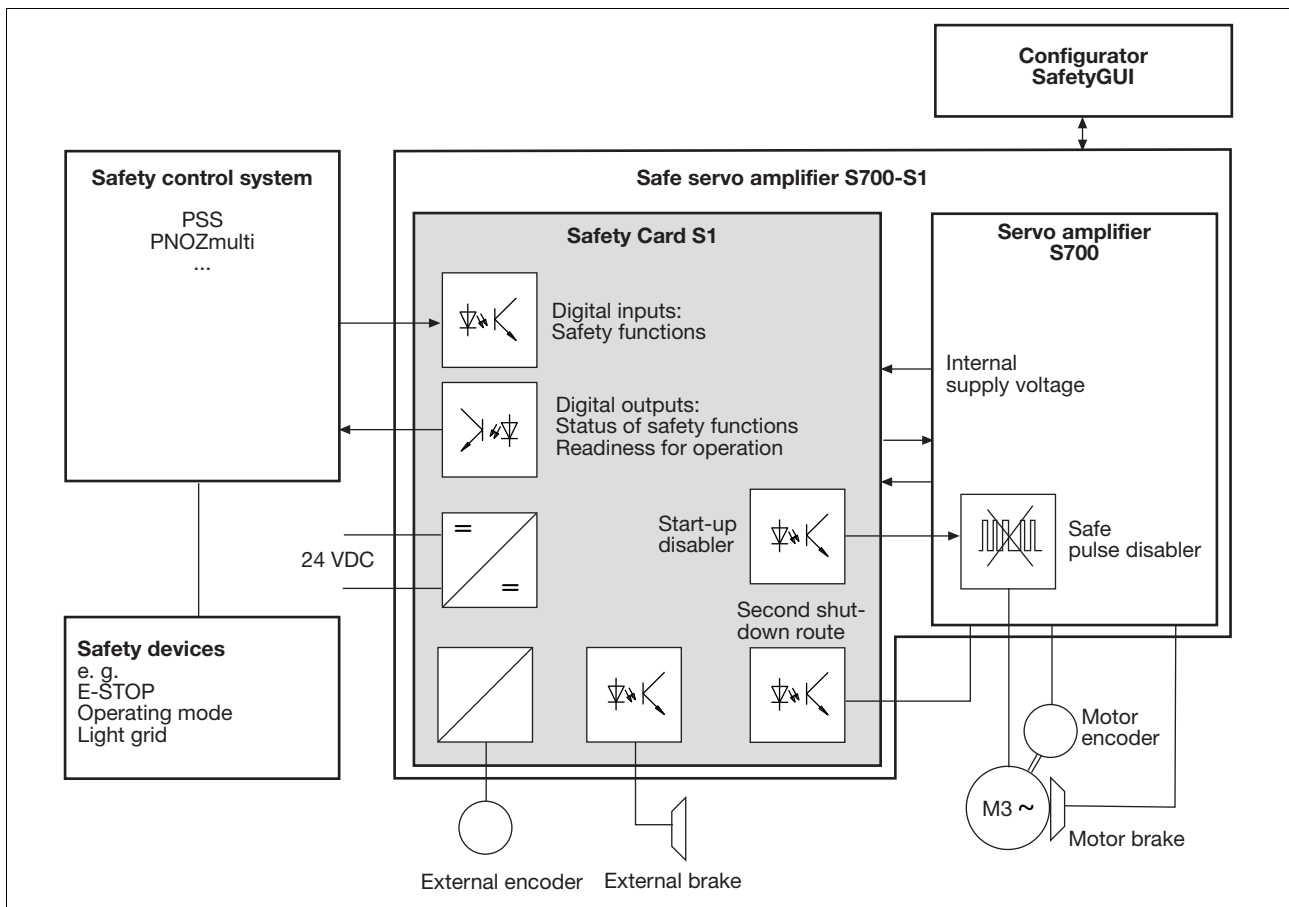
Configurator SafetyGUI

Safety control system

PSS
PNOZmulti
...

Safe servo amplifier S700-S1

Safety Card S1

Servo amplifier S700

Digital inputs:
Safety functions

Internal supply voltage

Digital outputs:
Status of safety functions
Readiness for operation

24 VDC

Start-up disabler

Safe pulse disabler

Second shutdown route

Safety devices
e. g.
E-STOP
Operating mode
Light grid

Motor encoder

M3 ~

Motor brake

External encoder

External brake